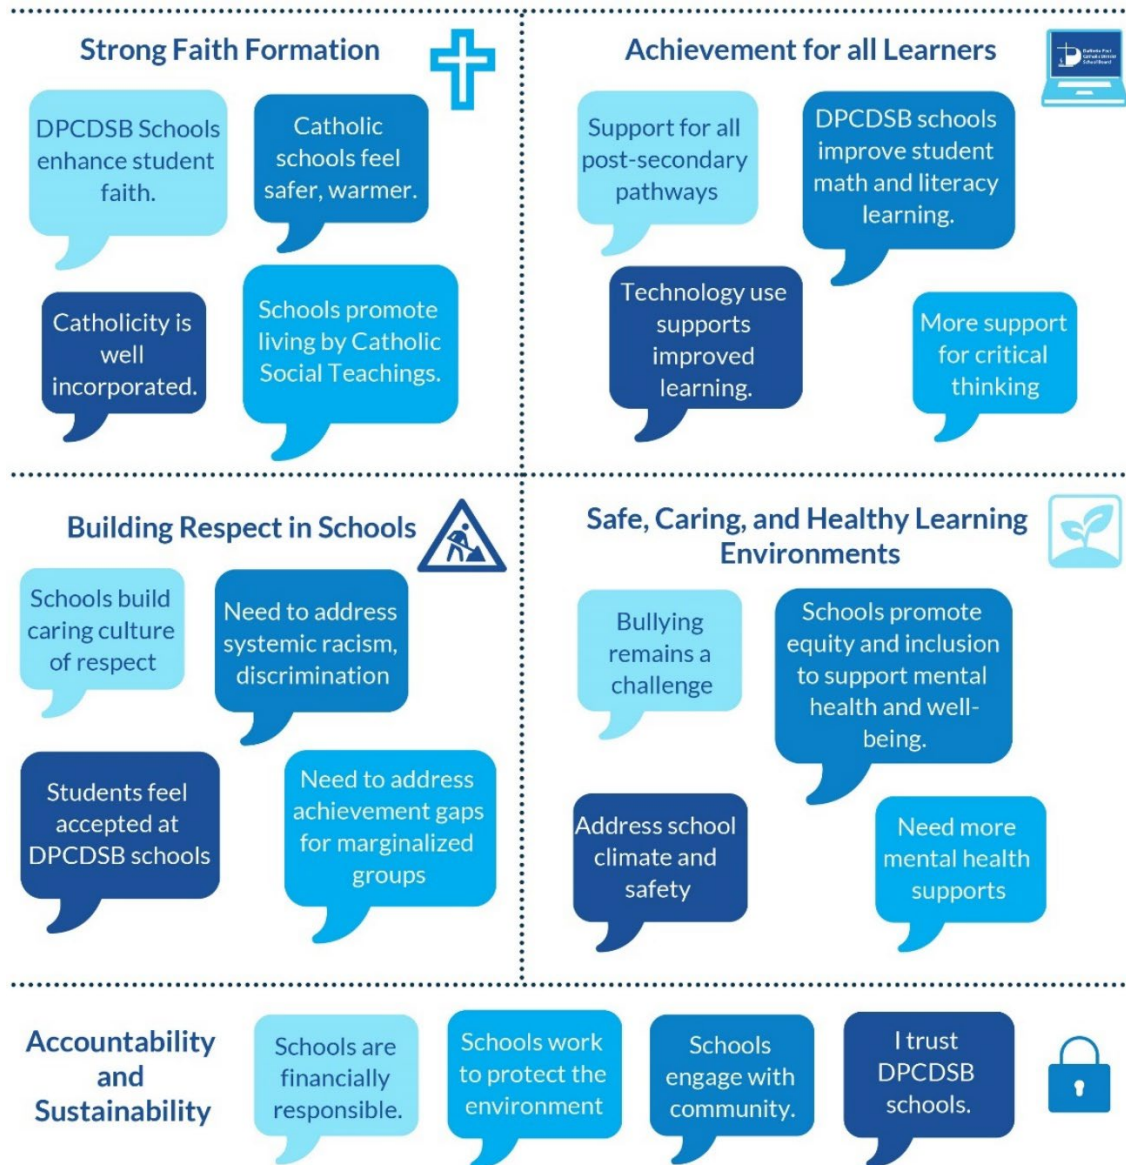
Strong Faith Formation

DPCDSB Schools enhance student faith.

Catholic schools feel safer, warmer.

Catholicity is well incorporated.

Schools promote living by Catholic Social Teachings.

Achievement for all Learners

Support for all post-secondary pathways

DPCDSB schools improve student math and literacy learning.

Technology use supports improved learning.

More support for critical thinking

Building Respect in Schools

Schools build caring culture of respect

Need to address systemic racism, discrimination

Students feel accepted at DPCDSB schools

Need to address achievement gaps for marginalized groups

Safe, Caring, and Healthy Learning Environments

Bullying remains a challenge

Schools promote equity and inclusion to support mental health and well-being.

Address school climate and safety

Need more mental health supports

Accountability and Sustainability

Schools are financially responsible.

Schools work to protect the environment

Schools engage with community.

I trust DPCDSB schools.